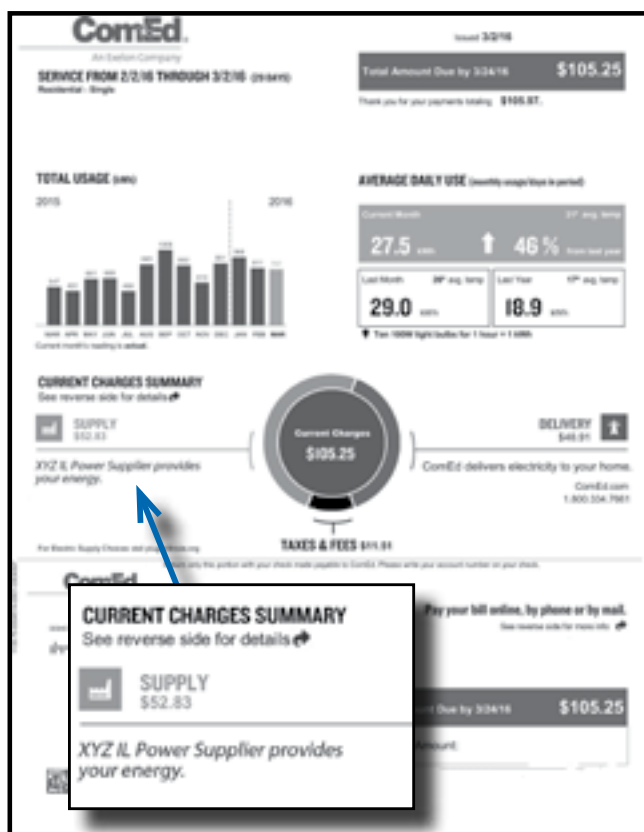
ComEd.
An Exelon Company

Issued 3/2/16

SERVICE FROM 2/2/16 THROUGH 3/2/16 (29 DAYS)
Residential - Single

Total Amount Due by 3/24/16 $105.25

Thank you for your payments totaling $105.97.

TOTAL USAGE (kWh)

2015 2016

MAR APR MAY JUN JUL AUG SEP OCT NOV DEC JAN FEB MAR

Current month's reading is actual.

AVERAGE DAILY USE (monthly usage/days in period)

Current Month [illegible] avg. temp

27.5 kWh 46 % from last year

Last Month 28° avg. temp

29.0 kWh

Last Year 17° avg. temp

18.9 kWh

Ten 100W light bulbs for 1 hour = 1 kWh

CURRENT CHARGES SUMMARY
See reverse side for details

SUPPLY
$52.83

XYZ IL Power Supplier provides your energy.

Current Charges
$105.25

DELIVERY
$40.91

ComEd delivers electricity to your home.

ComEd.com
1.800.334.7661

TAXES & FEES $11.51

For Electric Supply Choices and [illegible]

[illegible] only this portion with your check made payable to ComEd. Please write your account number on your check.

ComEd

Pay your bill online, by phone or by mail.
See reverse side for more info.

Due by 3/24/16 $105.25

Amount:

CURRENT CHARGES SUMMARY
See reverse side for details

SUPPLY
$52.83

XYZ IL Power Supplier provides your energy.